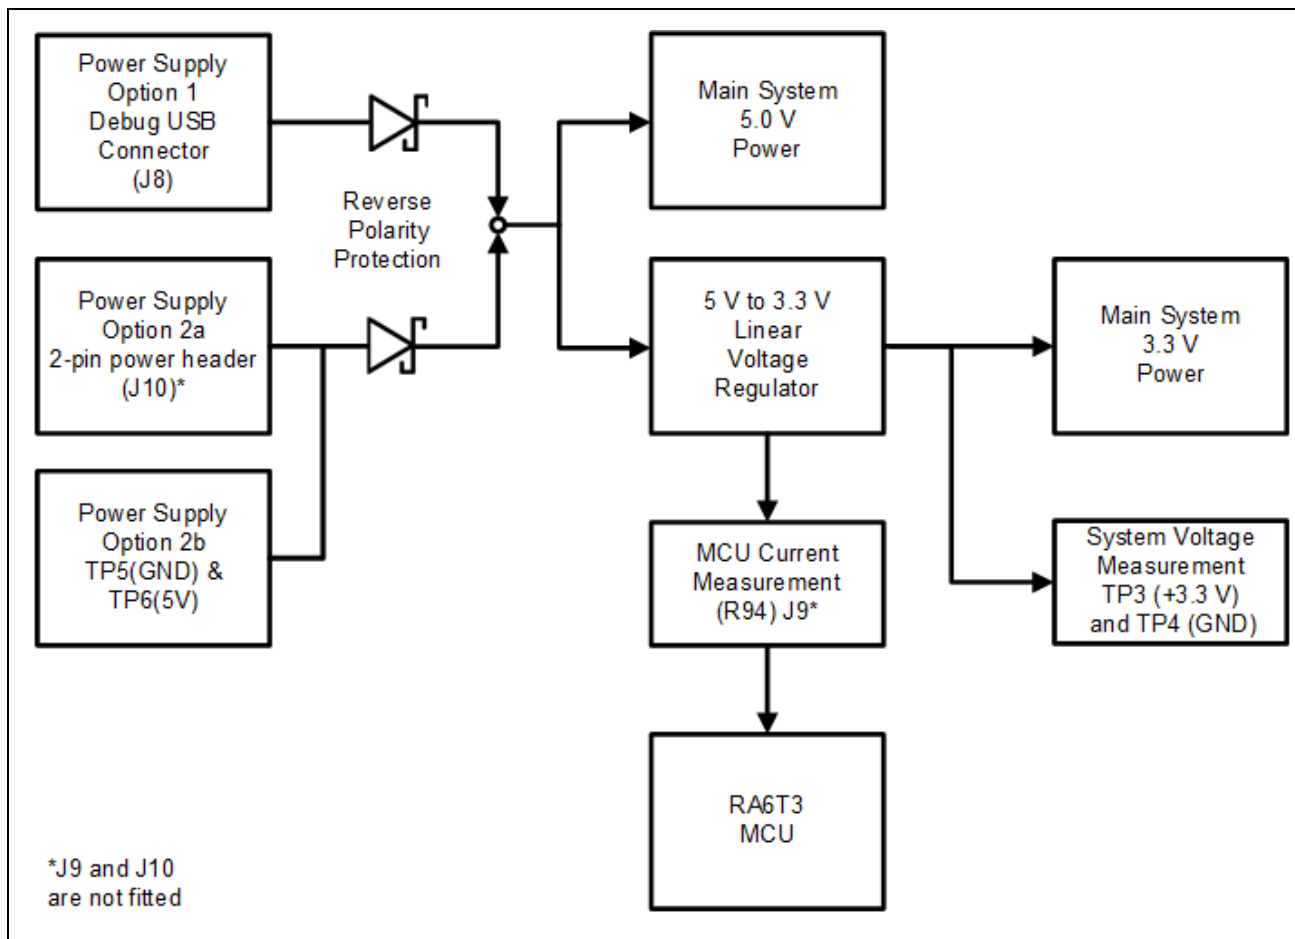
Power Supply
Option 1
Debug USB
Connector
(J8)

Reverse
Polarity
Protection

Power Supply
Option 2a
2-pin power header
(J10)*

Power Supply
Option 2b
TP5(GND) &
TP6(5V)

Main System
5.0 V
Power

5 V to 3.3 V
Linear
Voltage
Regulator

Main System
3.3 V
Power

MCU Current
Measurement
(R94) J9*

System Voltage
Measurement
TP3 (+3.3 V)
and TP4 (GND)

RA6T3
MCU

*J9 and J10
are not fitted